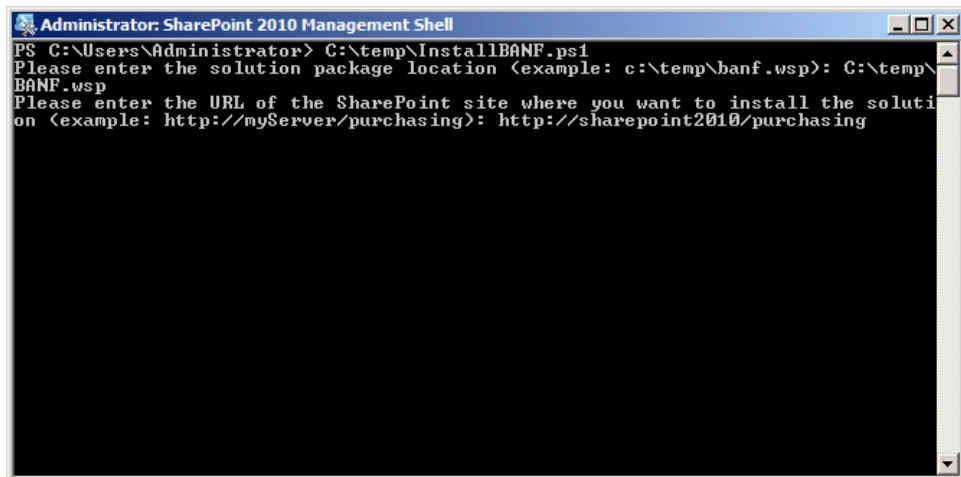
Administrator: SharePoint 2010 Management Shell

PS C:\Users\Administrator> C:\temp\InstallBANF.ps1
Please enter the solution package location (example: c:\temp\banf.wsp): C:\temp\BANF.wsp
Please enter the URL of the SharePoint site where you want to install the solution (example: http://myServer/purchasing): http://sharepoint2010/purchasing